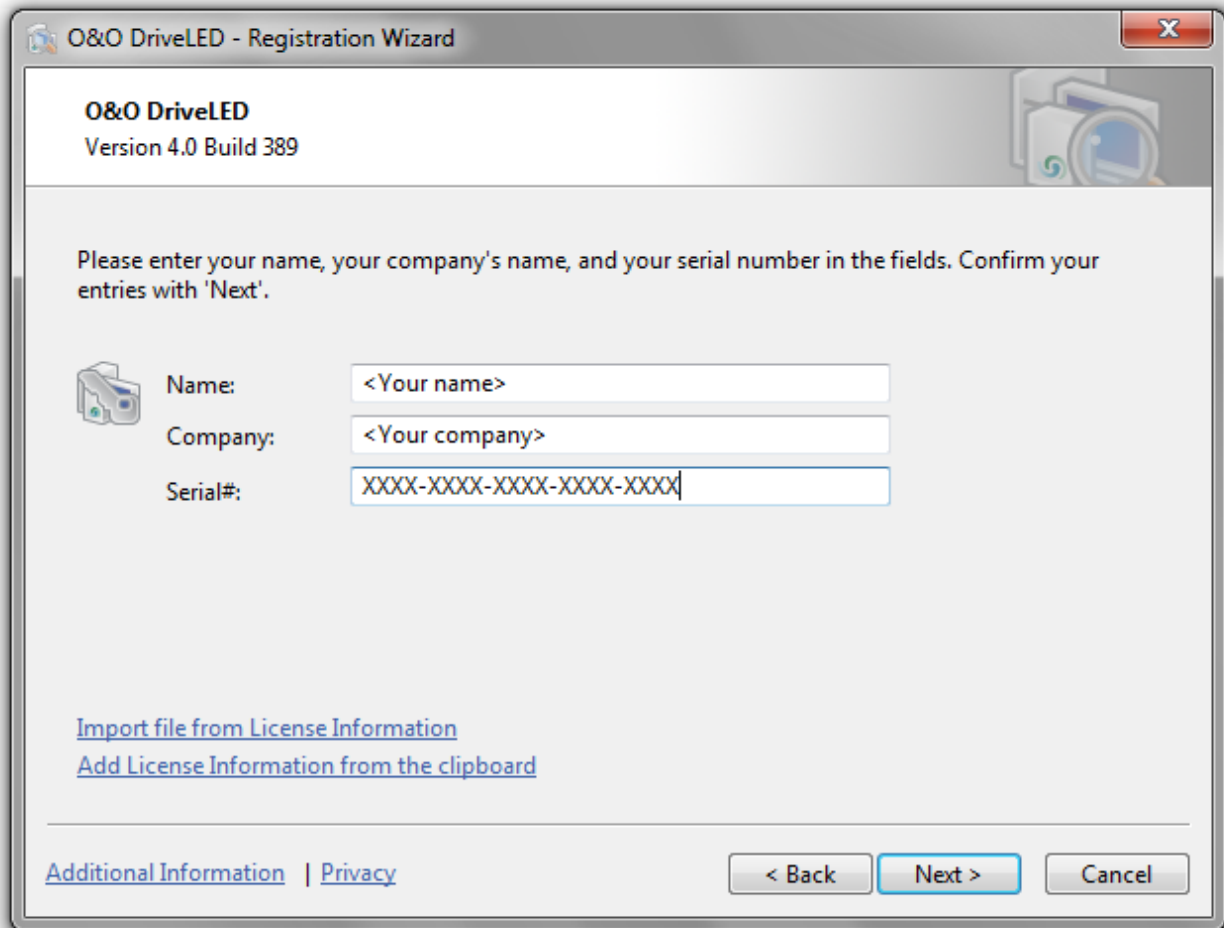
O&O DriveLED - Registration Wizard

X

**O&O DriveLED**
Version 4.0 Build 389

Please enter your name, your company's name, and your serial number in the fields. Confirm your entries with 'Next'.

Name: <Your name>
Company: <Your company>
Serial#: XXXX-XXXX-XXXX-XXXX-XXXX

Import file from License Information
Add License Information from the clipboard

Additional Information | Privacy

< Back
Next >
Cancel